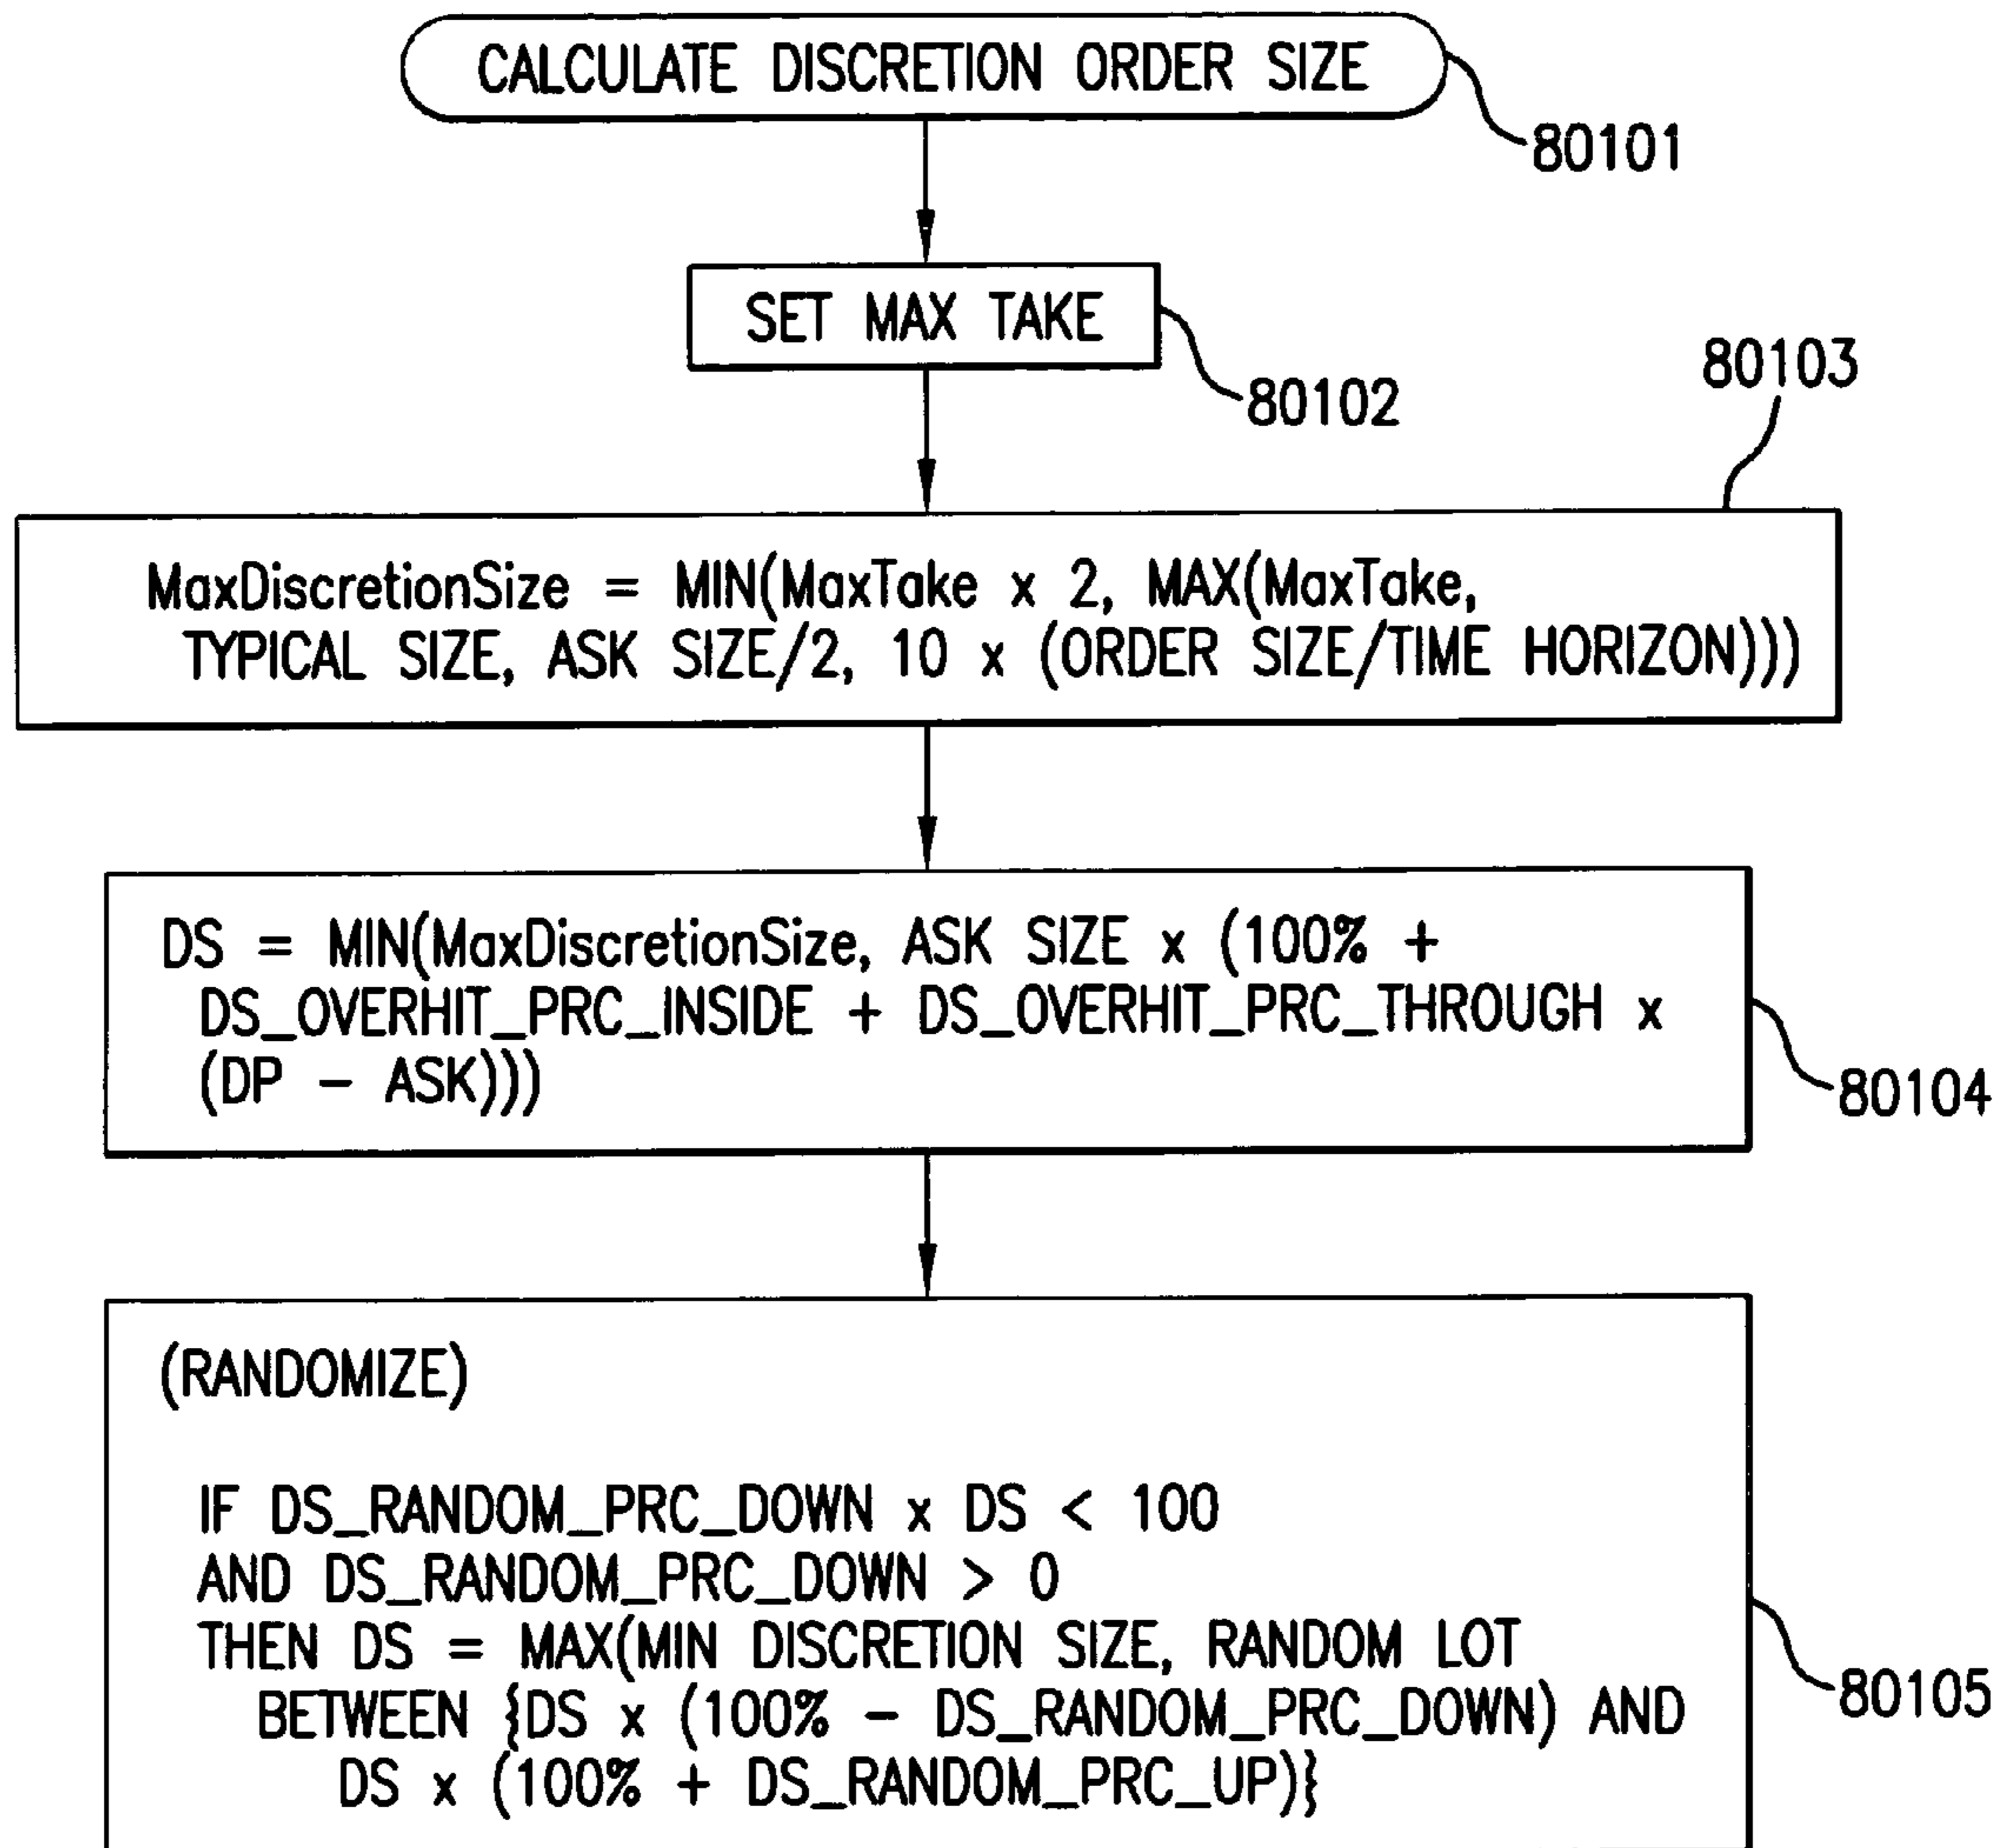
CALCULATE DISCRETION ORDER SIZE

80101

SET MAX TAKE

80102

80103

MaxDiscretionSize = MIN(MaxTake x 2, MAX(MaxTake, TYPICAL SIZE, ASK SIZE/2, 10 x (ORDER SIZE/TIME HORIZON)))

DS = MIN(MaxDiscretionSize, ASK SIZE x (100% + DS_OVERHIT_PRC_INSIDE + DS_OVERHIT_PRC_THROUGH x (DP – ASK)))

80104

(RANDOMIZE)

IF DS_RANDOM_PRC_DOWN x DS < 100
AND DS_RANDOM_PRC_DOWN > 0
THEN DS = MAX(MIN DISCRETION SIZE, RANDOM LOT
BETWEEN {DS x (100% – DS_RANDOM_PRC_DOWN) AND
DS x (100% + DS_RANDOM_PRC_UP)}

80105